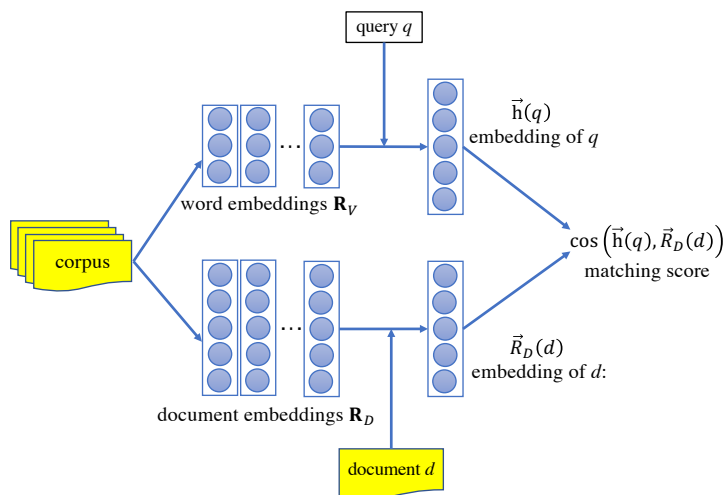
query $q$

$\vec{\mathrm{h}}(q)$
embedding of $q$

word embeddings $\mathbf{R}_V$

corpus

$\cos\left(\vec{\mathrm{h}}(q), \vec{R}_D(d)\right)$
matching score

$\vec{R}_D(d)$
embedding of $d$:

document embeddings $\mathbf{R}_D$

document $d$